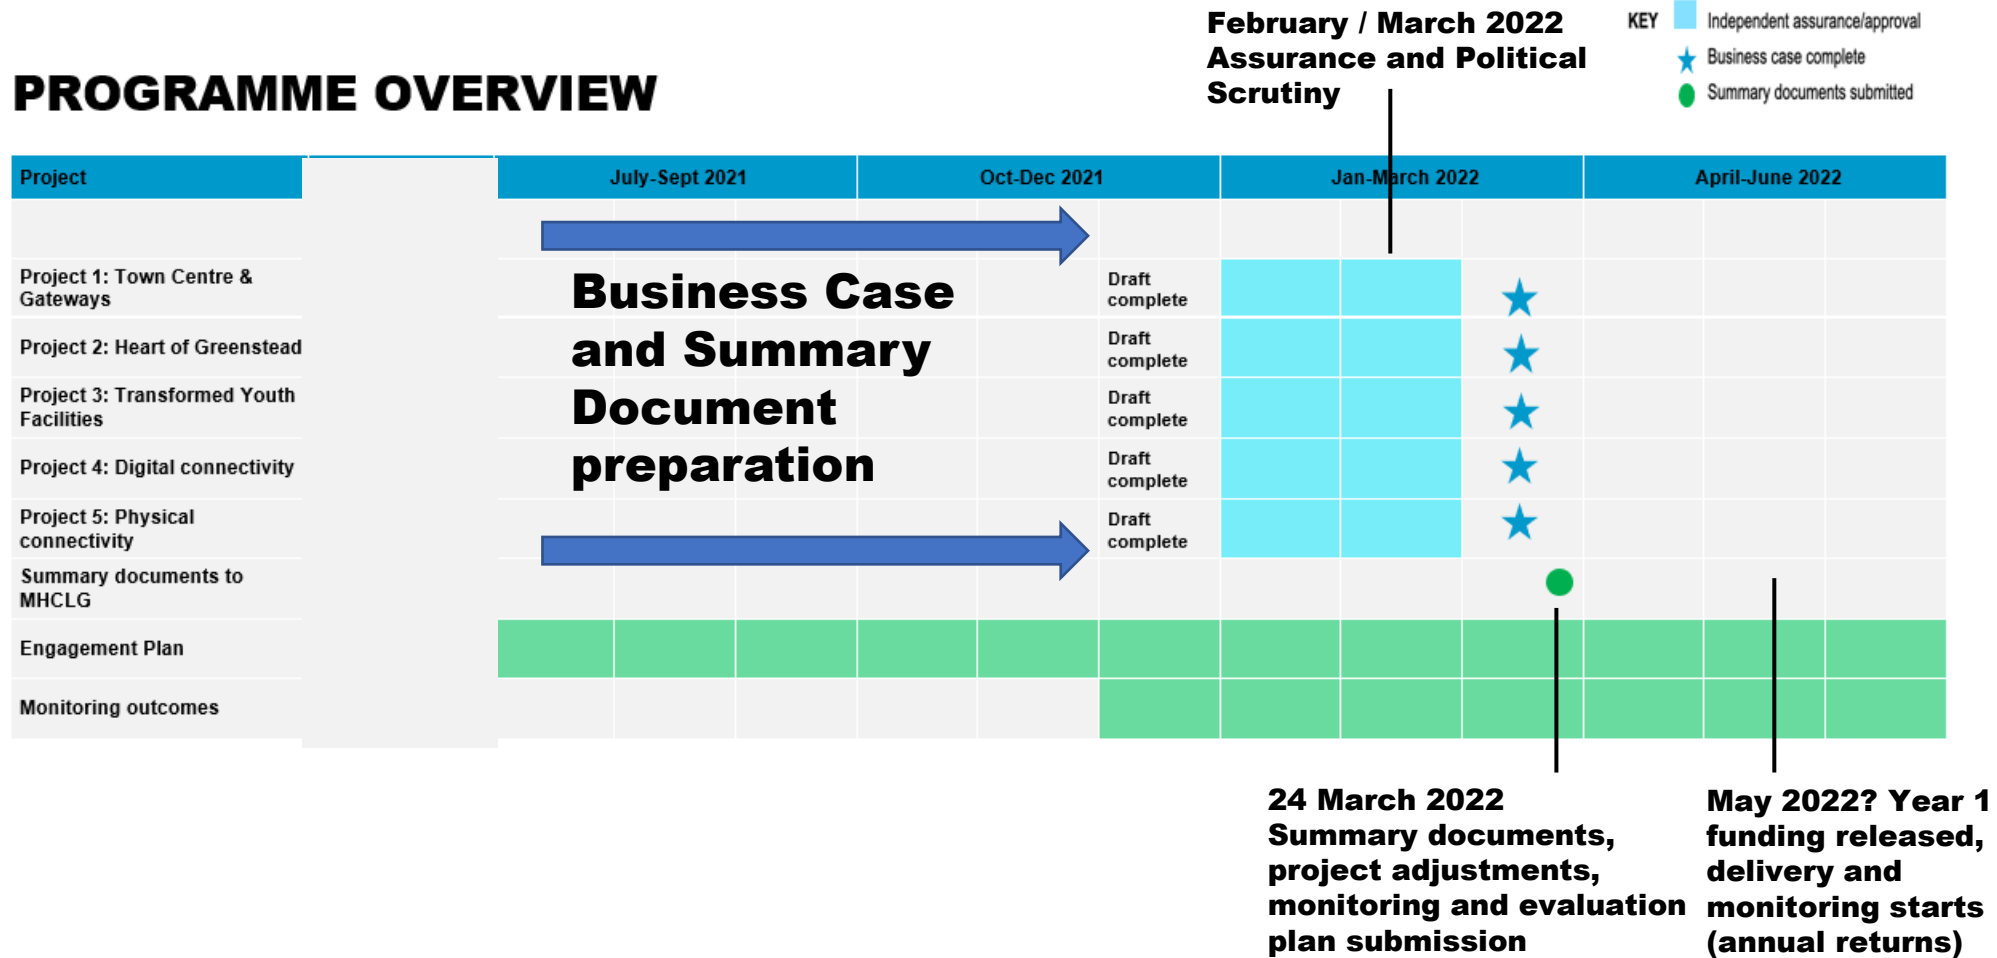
PROGRAMME OVERVIEW

February / March 2022 Assurance and Political Scrutiny

KEY Independent assurance/approval
Business case complete
Summary documents submitted

| Project | | July-Sept 2021 | Oct-Dec 2021 | Jan-March 2022 | April-June 2022 |
|---|---|---|---|---|---|
| | | | | | |
| Project 1: Town Centre & Gateways | | | Draft complete | | |
| Project 2: Heart of Greenstead | | | Draft complete | | |
| Project 3: Transformed Youth Facilities | | | Draft complete | | |
| Project 4: Digital connectivity | | | Draft complete | | |
| Project 5: Physical connectivity | | | Draft complete | | |
| Summary documents to MHCLG | | | | | |
| Engagement Plan | | | | | |
| Monitoring outcomes | | | | | |

Business Case and Summary Document preparation

24 March 2022 Summary documents, project adjustments, monitoring and evaluation plan submission

May 2022? Year 1 funding released, delivery and monitoring starts (annual returns)